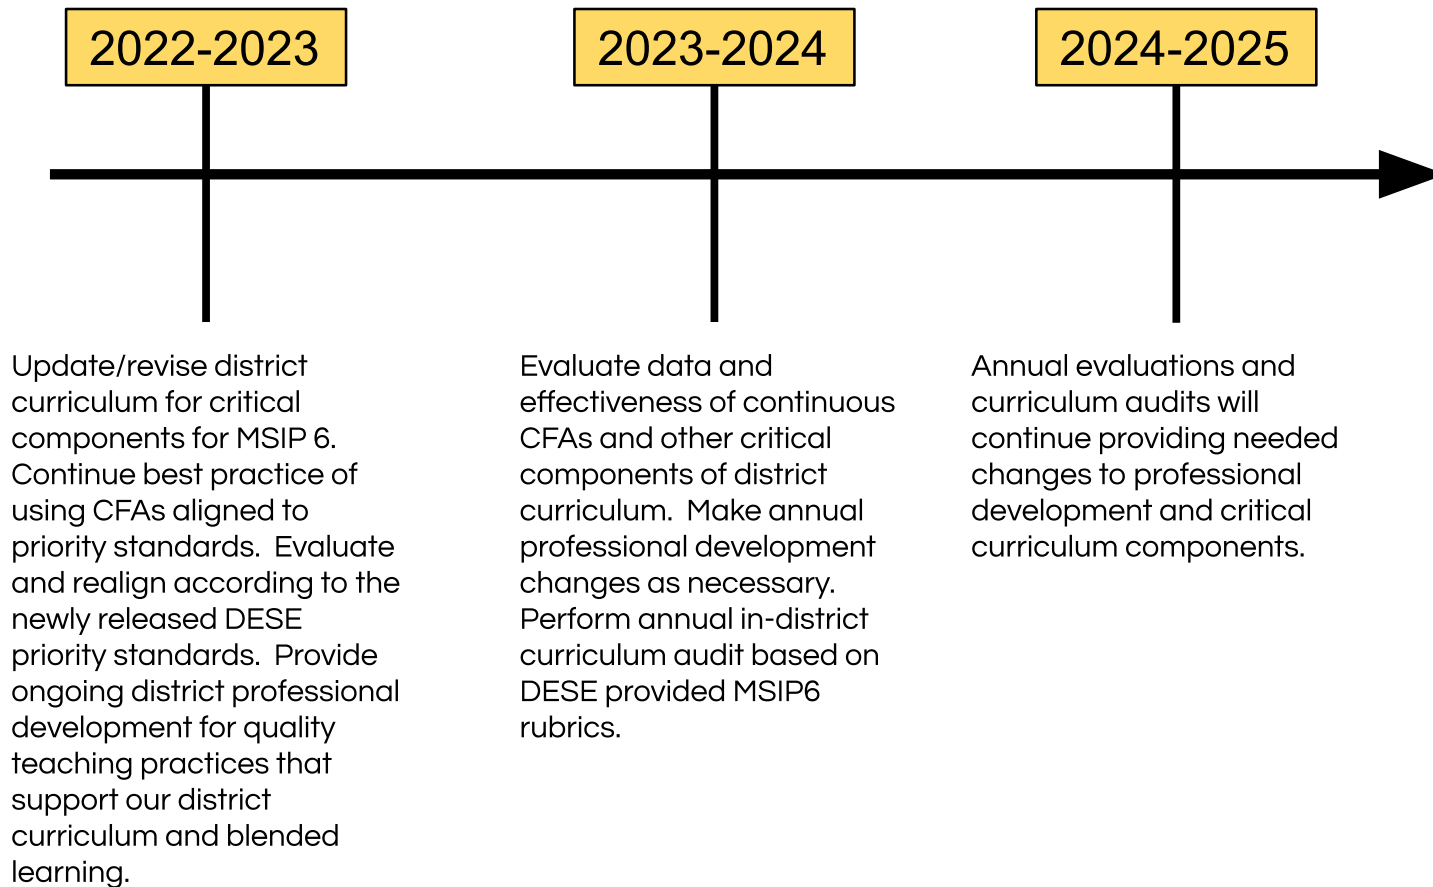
2022-2023

2023-2024

2024-2025

Update/revise district curriculum for critical components for MSIP 6. Continue best practice of using CFAs aligned to priority standards. Evaluate and realign according to the newly released DESE priority standards. Provide ongoing district professional development for quality teaching practices that support our district curriculum and blended learning.

Evaluate data and effectiveness of continuous CFAs and other critical components of district curriculum. Make annual professional development changes as necessary. Perform annual in-district curriculum audit based on DESE provided MSIP6 rubrics.

Annual evaluations and curriculum audits will continue providing needed changes to professional development and critical curriculum components.